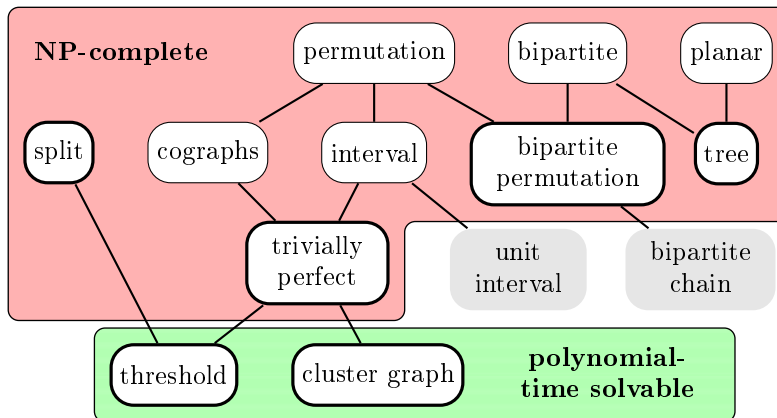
NP-complete

permutation

bipartite

planar

split

cographs

interval

bipartite permutation

tree

trivially perfect

unit interval

bipartite chain

threshold

cluster graph

polynomial-time solvable